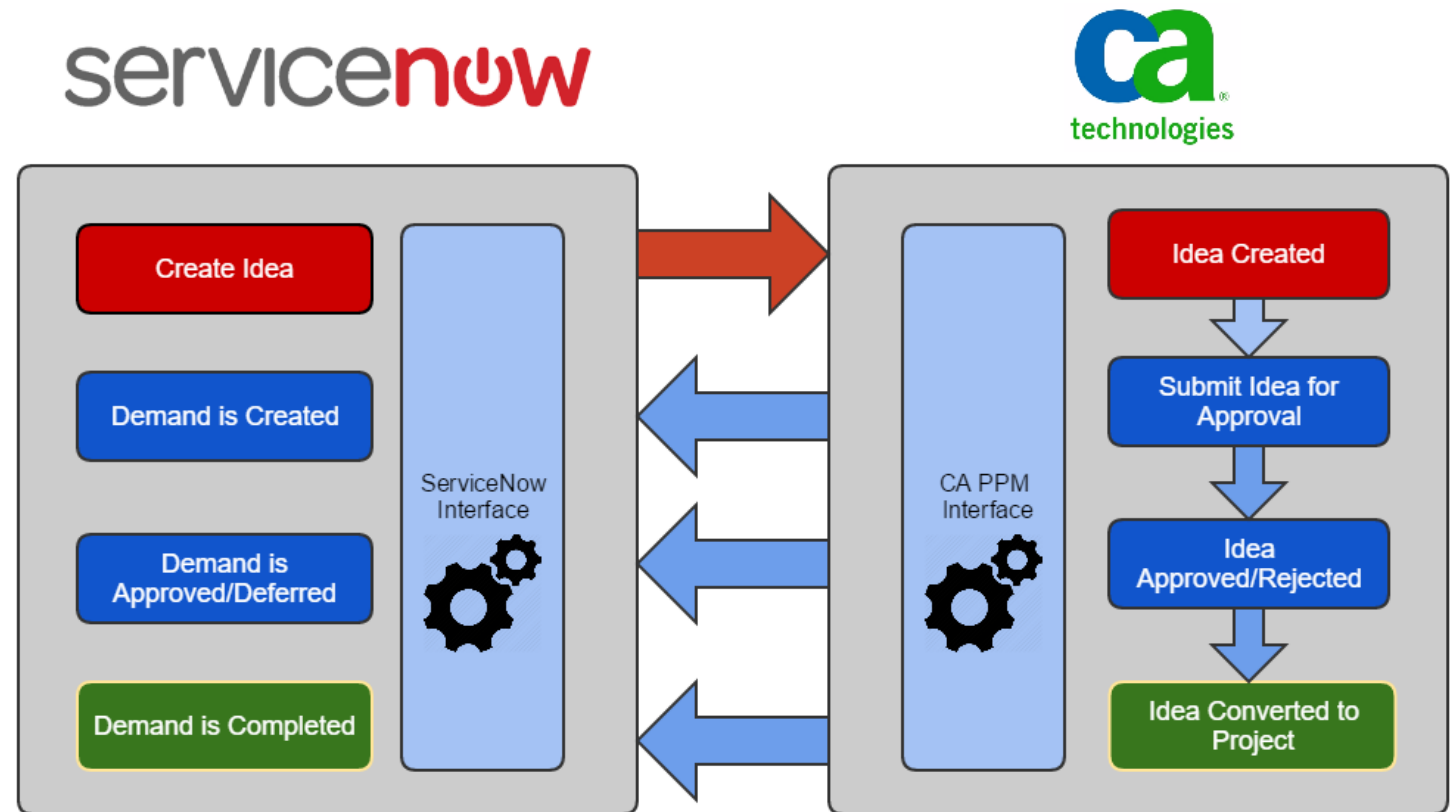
servicenow

ca technologies

Create Idea

Demand is Created

Demand is Approved/Deferred

Demand is Completed

ServiceNow Interface

CA PPM Interface

Idea Created

Submit Idea for Approval

Idea Approved/Rejected

Idea Converted to Project